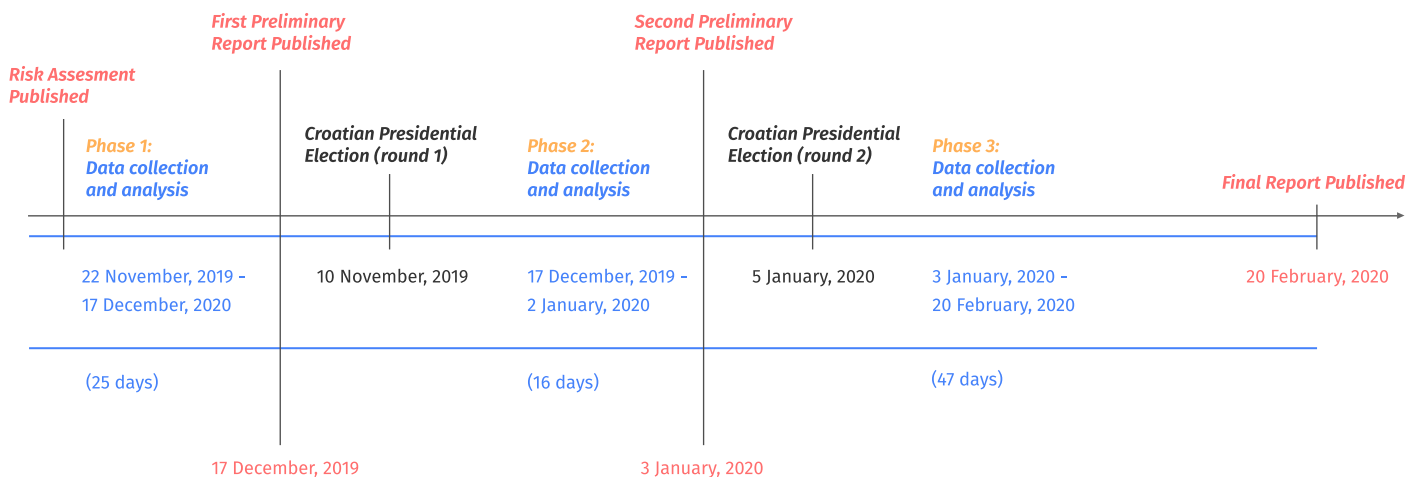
First Preliminary Report Published

Second Preliminary Report Published

Risk Assesment Published

Phase 1: Data collection and analysis

Croatian Presidential Election (round 1)

Phase 2: Data collection and analysis

Croatian Presidential Election (round 2)

Phase 3: Data collection and analysis

Final Report Published

22 November, 2019 - 17 December, 2020

10 November, 2019

17 December, 2019 - 2 January, 2020

5 January, 2020

3 January, 2020 - 20 February, 2020

20 February, 2020

(25 days)

(16 days)

(47 days)

17 December, 2019

3 January, 2020